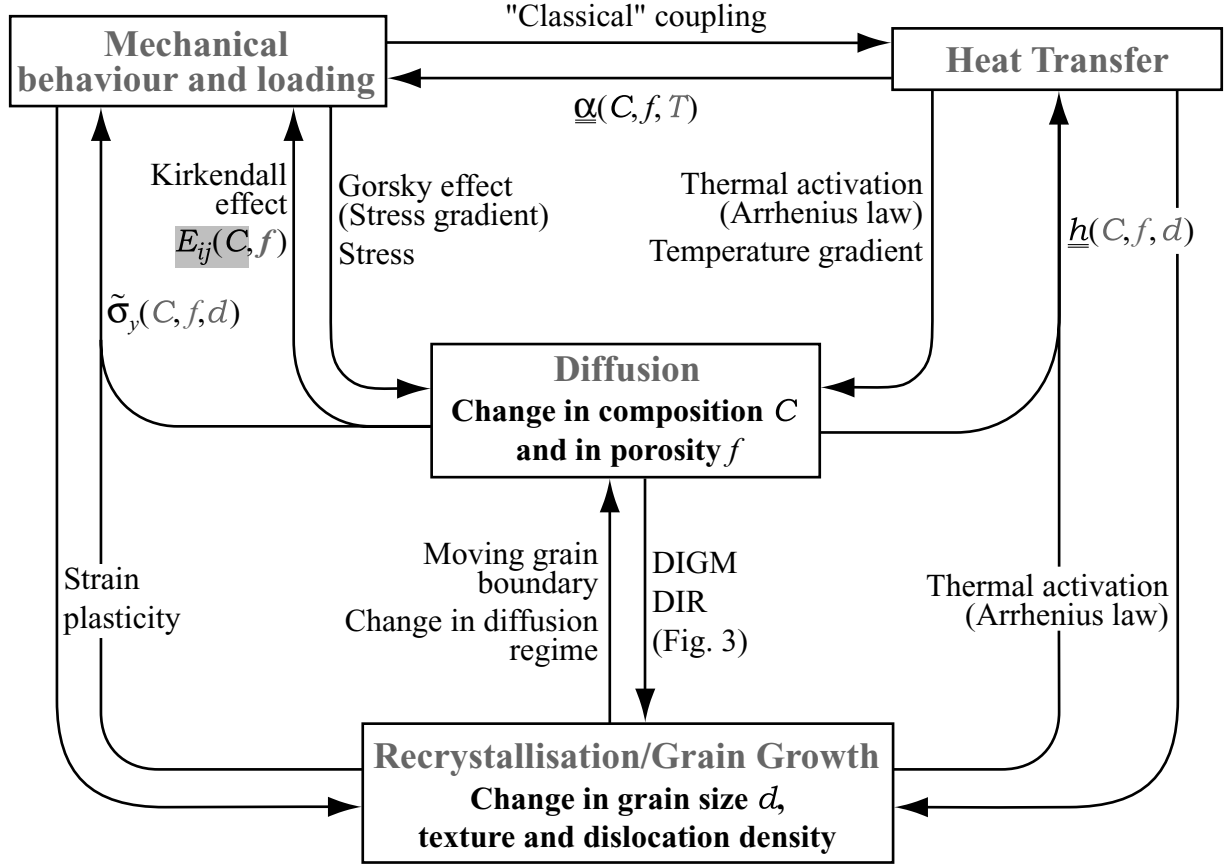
Mechanical behaviour and loading

"Classical" coupling

Heat Transfer

$\underline{\underline{\alpha}}(C, f, T)$

Kirkendall effect

$E_{ij}(C, f)$

Gorsky effect (Stress gradient)

Stress

Thermal activation (Arrhenius law)

Temperature gradient

$\underline{\underline{h}}(C, f, d)$

$\tilde{\sigma}_y(C, f, d)$

Diffusion

Change in composition $C$ and in porosity $f$

Strain plasticity

Moving grain boundary

Change in diffusion regime

DIGM

DIR

(Fig. 3)

Thermal activation (Arrhenius law)

Recrystallisation/Grain Growth

Change in grain size $d$, texture and dislocation density